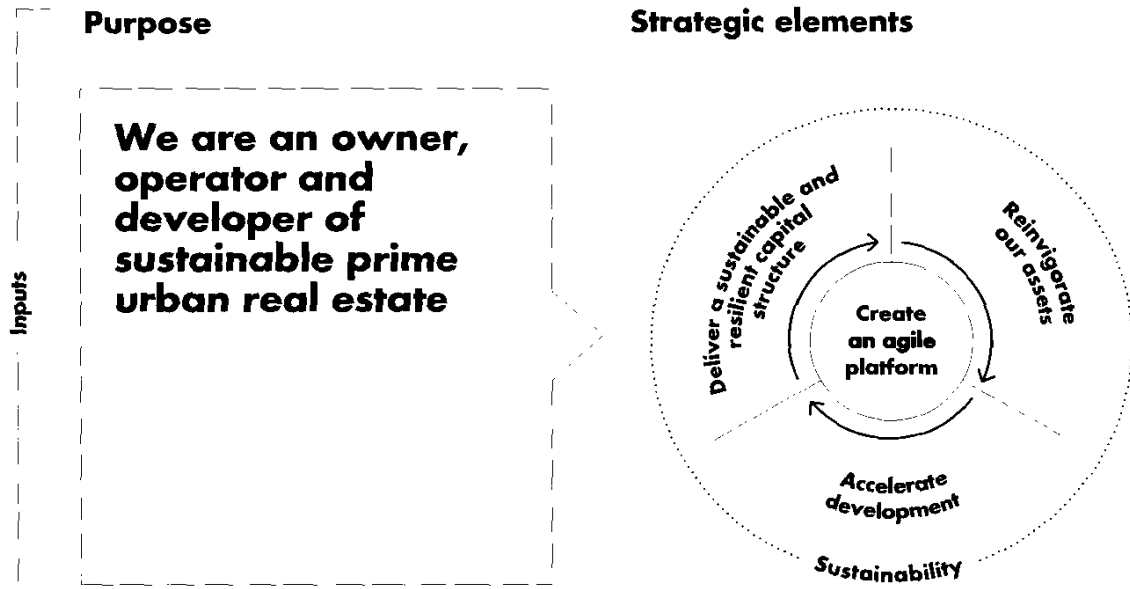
Purpose

Strategic elements

Inputs

We are an owner, operator and developer of sustainable prime urban real estate

Deliver a sustainable and resilient capital structure

Reinvigorate our assets

Create an agile platform

Accelerate development

Sustainability